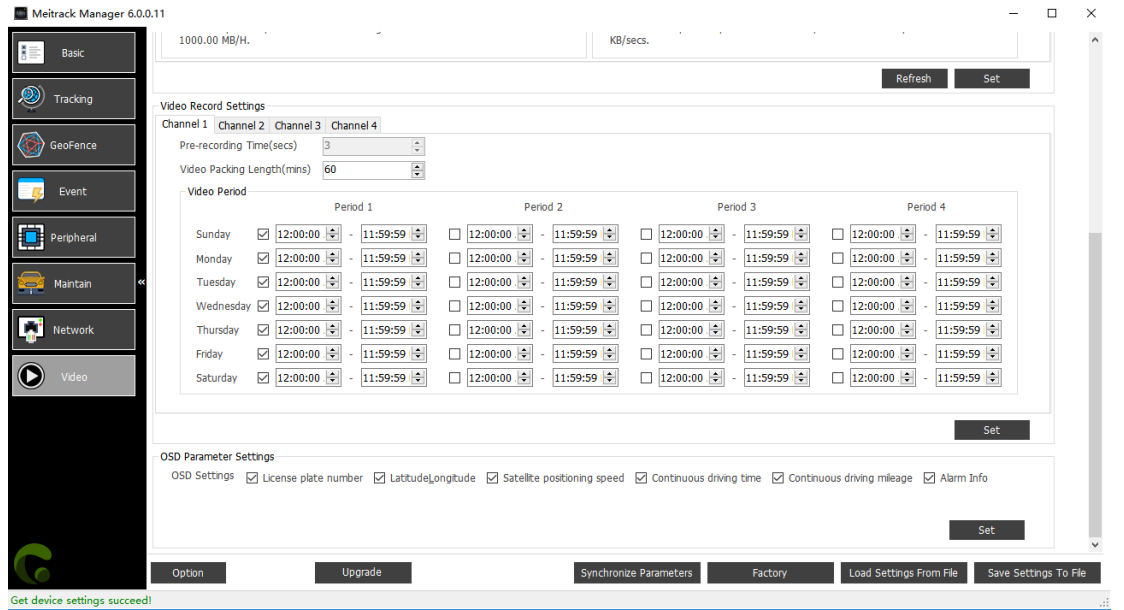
Meitrack Manager 6.0.0.11

Basic
Tracking
GeoFence
Event
Peripheral
Maintain
Network
Video

1000.00 MB/H.

KB/secs.

Refresh
Set

Video Record Settings

Channel 1 Channel 2 Channel 3 Channel 4

Pre-recording Time(secs) 3
Video Packing Length(mins) 60

Video Period

| | Period 1 | Period 2 | Period 3 | Period 4 |
|---|---|---|---|---|
| Sunday | 12:00:00 - 11:59:59 | 12:00:00 - 11:59:59 | 12:00:00 - 11:59:59 | 12:00:00 - 11:59:59 |
| Monday | 12:00:00 - 11:59:59 | 12:00:00 - 11:59:59 | 12:00:00 - 11:59:59 | 12:00:00 - 11:59:59 |
| Tuesday | 12:00:00 - 11:59:59 | 12:00:00 - 11:59:59 | 12:00:00 - 11:59:59 | 12:00:00 - 11:59:59 |
| Wednesday | 12:00:00 - 11:59:59 | 12:00:00 - 11:59:59 | 12:00:00 - 11:59:59 | 12:00:00 - 11:59:59 |
| Thursday | 12:00:00 - 11:59:59 | 12:00:00 - 11:59:59 | 12:00:00 - 11:59:59 | 12:00:00 - 11:59:59 |
| Friday | 12:00:00 - 11:59:59 | 12:00:00 - 11:59:59 | 12:00:00 - 11:59:59 | 12:00:00 - 11:59:59 |
| Saturday | 12:00:00 - 11:59:59 | 12:00:00 - 11:59:59 | 12:00:00 - 11:59:59 | 12:00:00 - 11:59:59 |

Set

OSD Parameter Settings

OSD Settings License plate number Latitude,Longitude Satellite positioning speed Continuous driving time Continuous driving mileage Alarm Info

Set

Option Upgrade Synchronize Parameters Factory Load Settings From File Save Settings To File

Get device settings succeed!